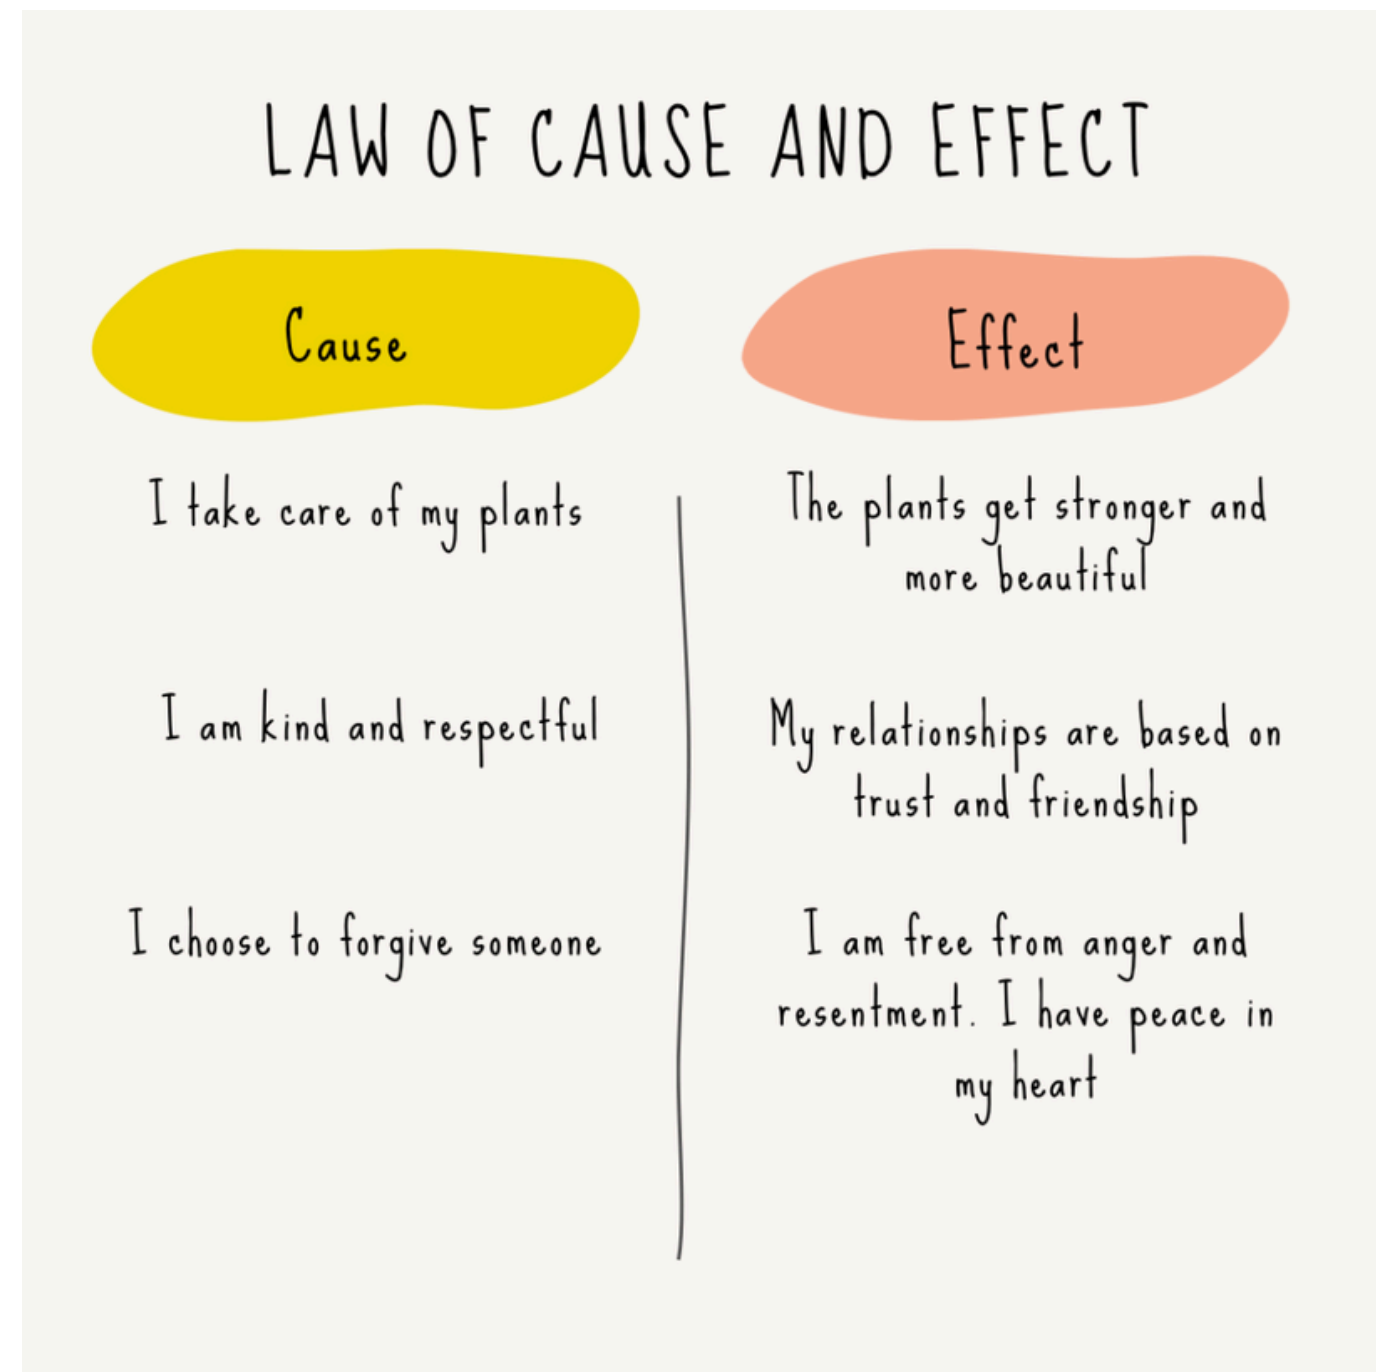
LAW OF CAUSE AND EFFECT

| Cause | Effect |
|---|---|
| I take care of my plants | The plants get stronger and more beautiful |
| I am kind and respectful | My relationships are based on trust and friendship |
| I choose to forgive someone | I am free from anger and resentment. I have peace in my heart |